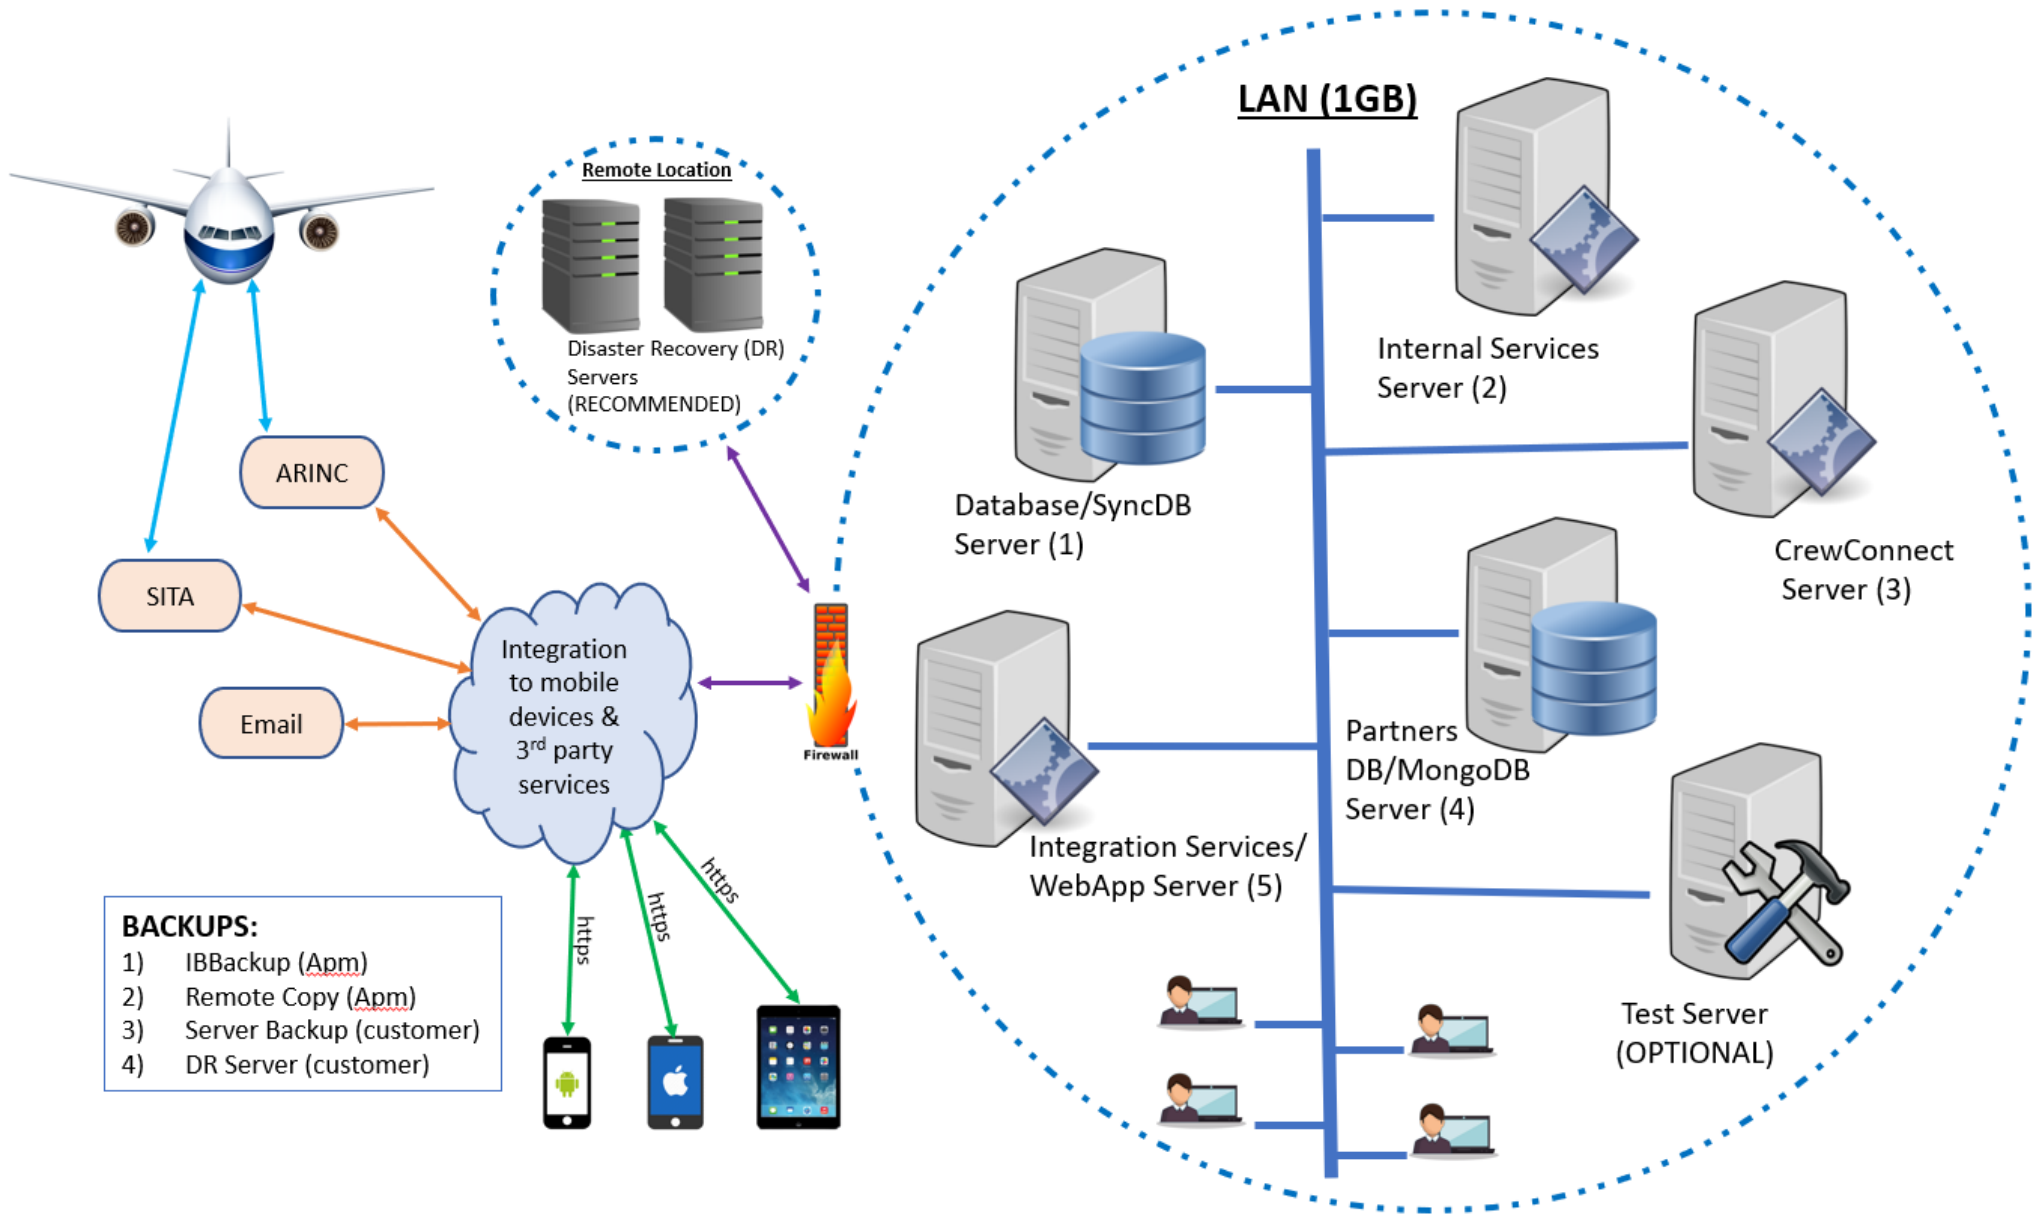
Remote Location

Disaster Recovery (DR) Servers (RECOMMENDED)

ARINC

SITA

Email

Integration to mobile devices & 3$^{rd}$ party services

Firewall

https

https

https

BACKUPS:
1) IBBackup (Apm)
2) Remote Copy (Apm)
3) Server Backup (customer)
4) DR Server (customer)

LAN (1GB)

Internal Services Server (2)

Database/SyncDB Server (1)

CrewConnect Server (3)

Partners DB/MongoDB Server (4)

Integration Services/ WebApp Server (5)

Test Server (OPTIONAL)